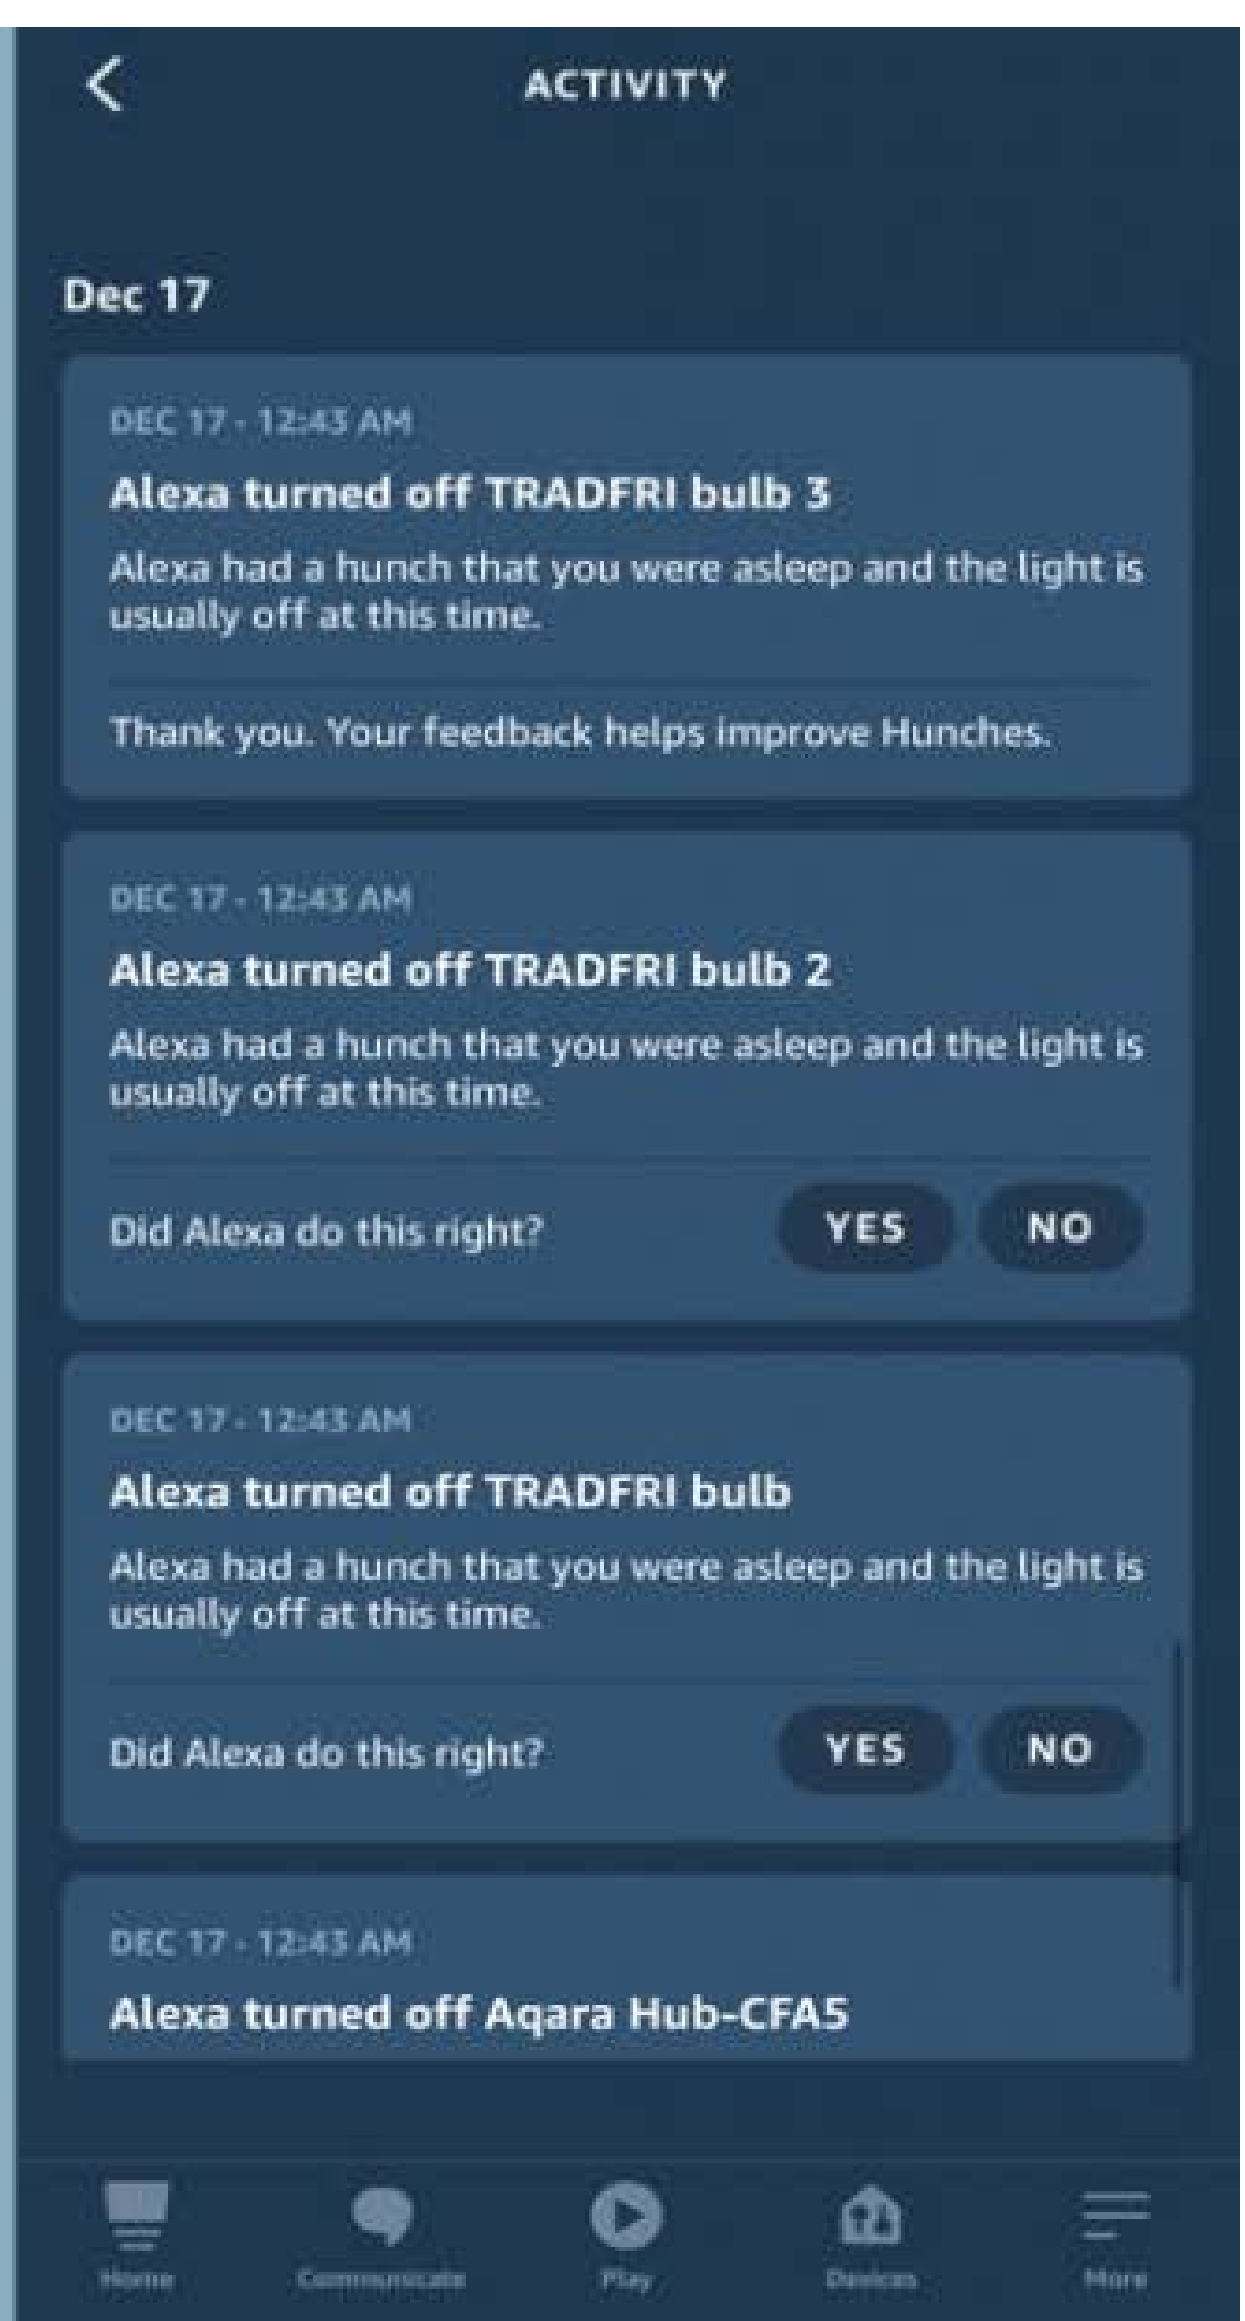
ACTIVITY

Dec 17

DEC 17 - 12:43 AM

Alexa turned off TRADFRI bulb 3

Alexa had a hunch that you were asleep and the light is usually off at this time.

Thank you. Your feedback helps improve Hunches.

DEC 17 - 12:43 AM

Alexa turned off TRADFRI bulb 2

Alexa had a hunch that you were asleep and the light is usually off at this time.

Did Alexa do this right? YES NO

DEC 17 - 12:43 AM

Alexa turned off TRADFRI bulb

Alexa had a hunch that you were asleep and the light is usually off at this time.

Did Alexa do this right? YES NO

DEC 17 - 12:43 AM

Alexa turned off Aqara Hub-CFA5

Home Communicate Play Devices More